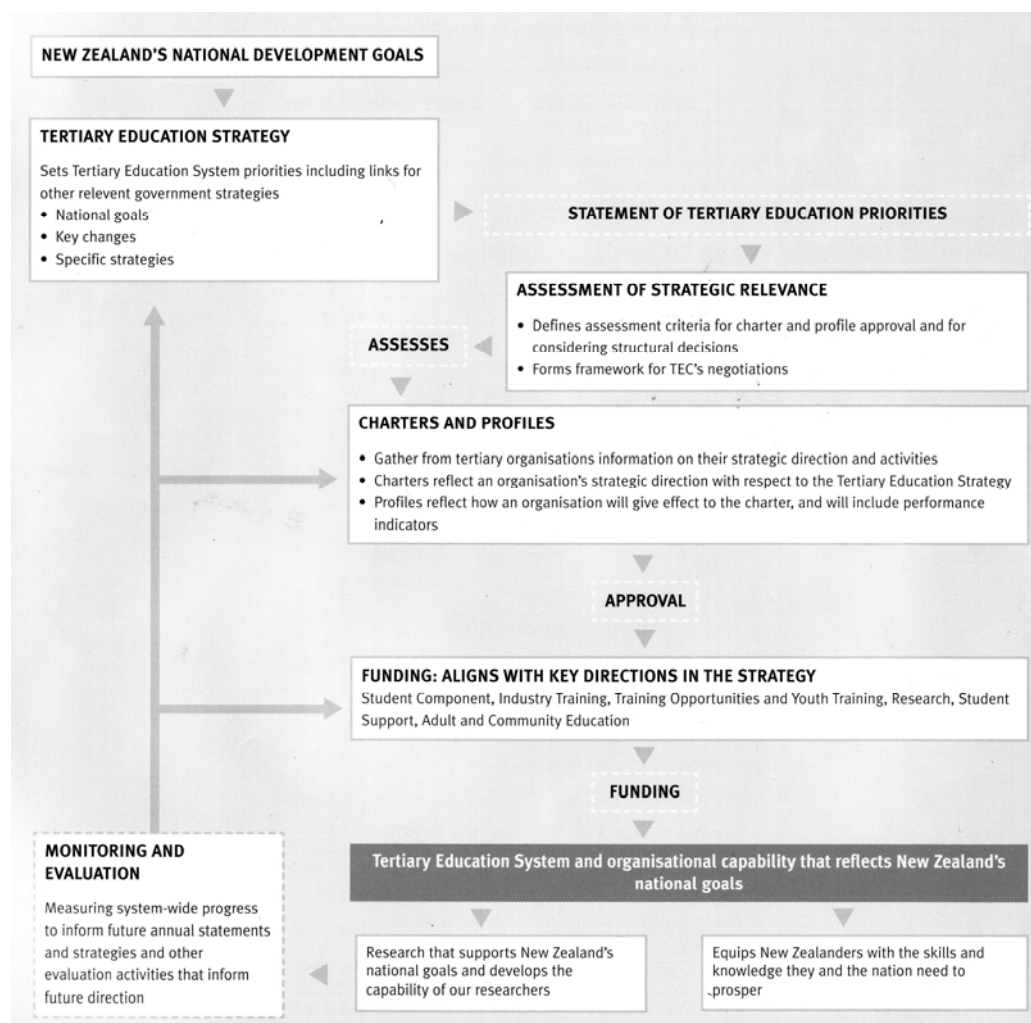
NEW ZEALAND'S NATIONAL DEVELOPMENT GOALS

TERTIARY EDUCATION STRATEGY

Sets Tertiary Education System priorities including links for other relevent government strategies
• National goals
• Key changes
• Specific strategies

STATEMENT OF TERTIARY EDUCATION PRIORITIES

ASSESSMENT OF STRATEGIC RELEVANCE

• Defines assessment criteria for charter and profile approval and for considering structural decisions
• Forms framework for TEC's negotiations

ASSESSES

CHARTERS AND PROFILES

• Gather from tertiary organisations information on their strategic direction and activities
• Charters reflect an organisation's strategic direction with respect to the Tertiary Education Strategy
• Profiles reflect how an organisation will give effect to the charter, and will include performance indicators

APPROVAL

FUNDING: ALIGNS WITH KEY DIRECTIONS IN THE STRATEGY
Student Component, Industry Training, Training Opportunities and Youth Training, Research, Student Support, Adult and Community Education

FUNDING

MONITORING AND EVALUATION

Measuring system-wide progress to inform future annual statements and strategies and other evaluation activities that inform future direction

Tertiary Education System and organisational capability that reflects New Zealand's national goals

Research that supports New Zealand's national goals and develops the capability of our researchers

Equips New Zealanders with the skills and knowledge they and the nation need to prosper